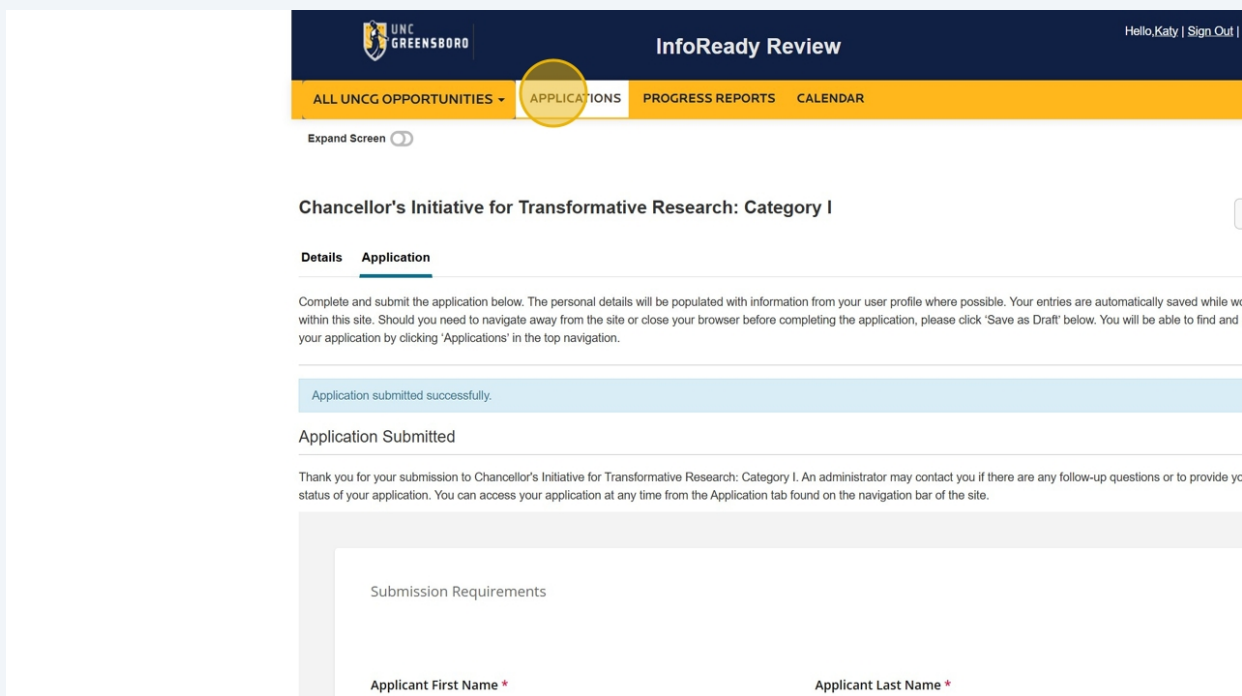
UNC GREENSBORO

InfoReady Review

Hello,Katy | Sign Out |

ALL UNCG OPPORTUNITIES ▾ APPLICATIONS PROGRESS REPORTS CALENDAR

Expand Screen

Chancellor's Initiative for Transformative Research: Category I

Details Application

Complete and submit the application below. The personal details will be populated with information from your user profile where possible. Your entries are automatically saved while wo within this site. Should you need to navigate away from the site or close your browser before completing the application, please click 'Save as Draft' below. You will be able to find and your application by clicking 'Applications' in the top navigation.

Application submitted successfully.

Application Submitted

Thank you for your submission to Chancellor's Initiative for Transformative Research: Category I. An administrator may contact you if there are any follow-up questions or to provide yo status of your application. You can access your application at any time from the Application tab found on the navigation bar of the site.

Submission Requirements

Applicant First Name *

Applicant Last Name *